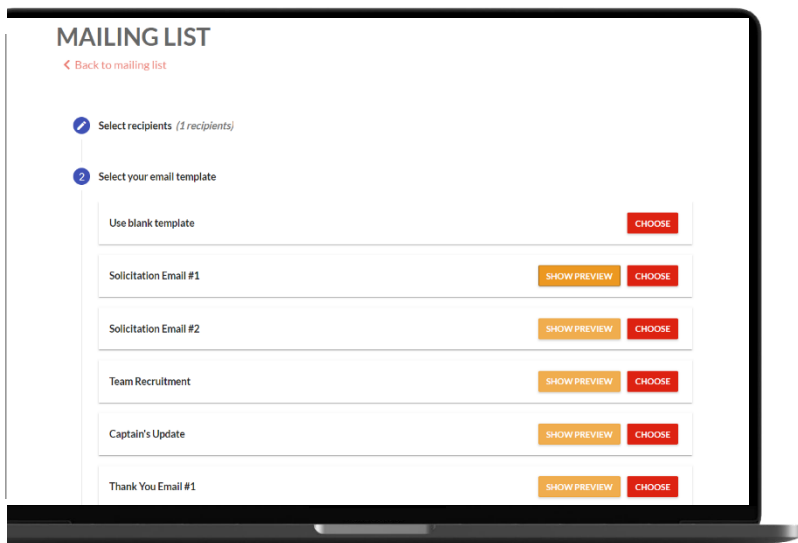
MAILING LIST

‹ Back to mailing list

Select recipients (1 recipients)

2 Select your email template

Use blank template CHOOSE

Solicitation Email #1 SHOW PREVIEW CHOOSE

Solicitation Email #2 SHOW PREVIEW CHOOSE

Team Recruitment SHOW PREVIEW CHOOSE

Captain's Update SHOW PREVIEW CHOOSE

Thank You Email #1 SHOW PREVIEW CHOOSE